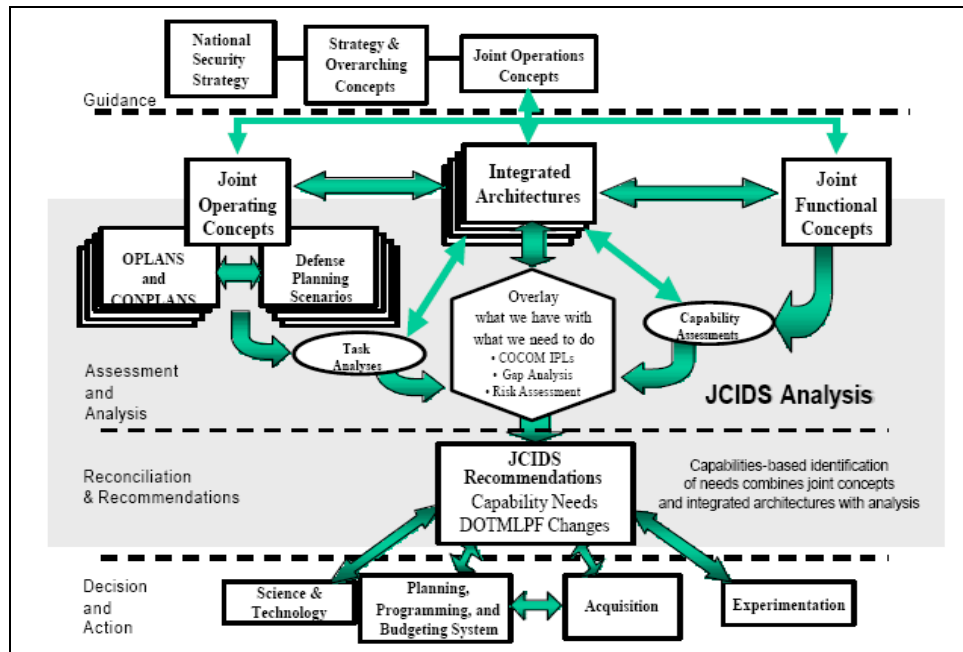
National Security Strategy

Strategy & Overarching Concepts

Joint Operations Concepts

Guidance

Joint Operating Concepts

Integrated Architectures

Joint Functional Concepts

OPLANS and CONPLANS

Defense Planning Scenarios

Overlay what we have with what we need to do
• COCOM IPLs
• Gap Analysis
• Risk Assessment

Capability Assessments

Task Analyses

Assessment and Analysis

JCIDS Analysis

Reconciliation & Recommendations

JCIDS Recommendations
Capability Needs
DOTMLPF Changes

Capabilities-based identification of needs combines joint concepts and integrated architectures with analysis

Decision and Action

Science & Technology

Planning, Programming, and Budgeting System

Acquisition

Experimentation